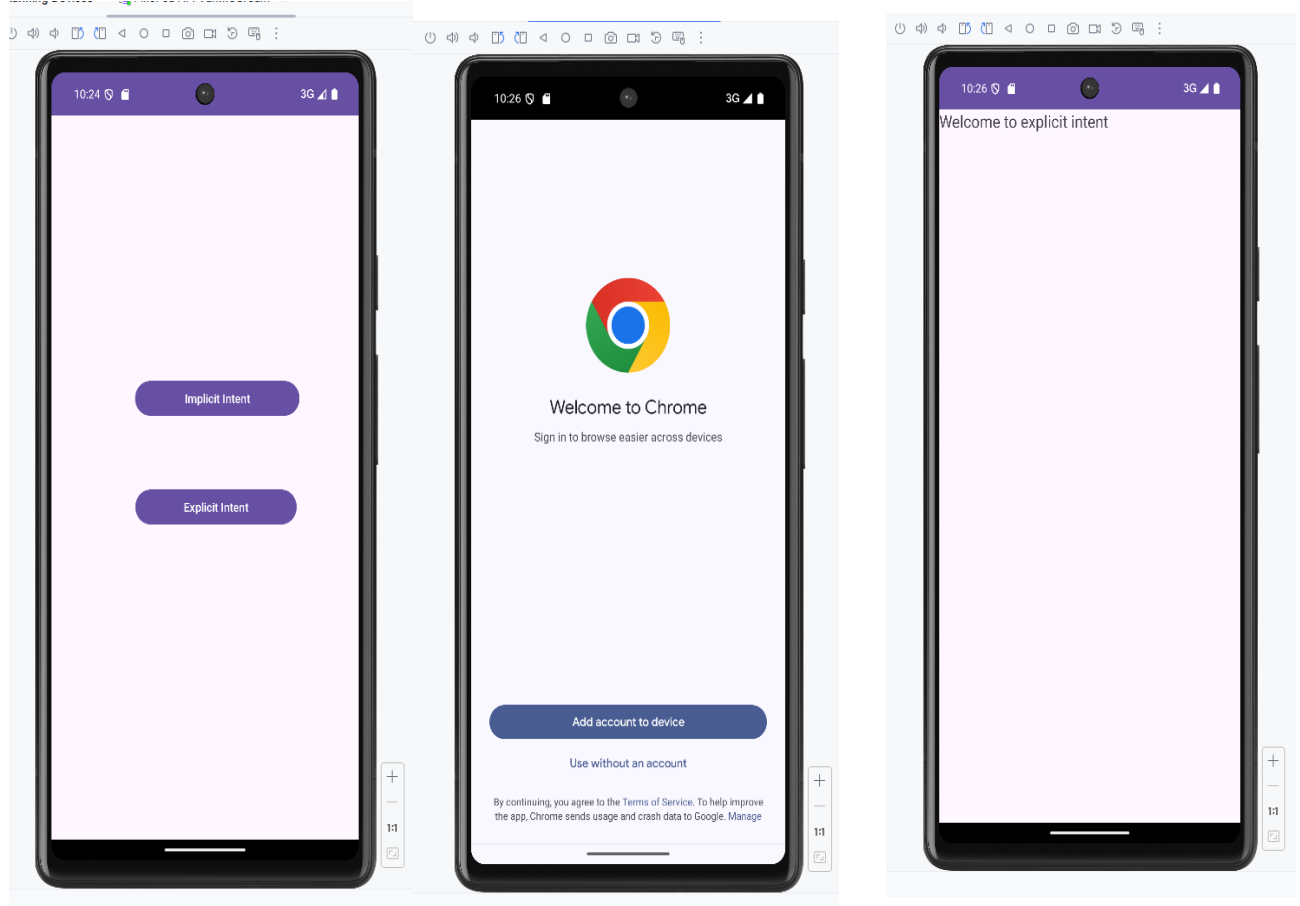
10:24 3G

Implicit Intent

Explicit Intent

+
—
1:1

10:26 3G

Welcome to Chrome

Sign in to browse easier across devices

Add account to device

Use without an account

By continuing, you agree to the Terms of Service. To help improve the app, Chrome sends usage and crash data to Google. Manage

+
—
1:1

10:26 3G

Welcome to explicit intent

+
—
1:1